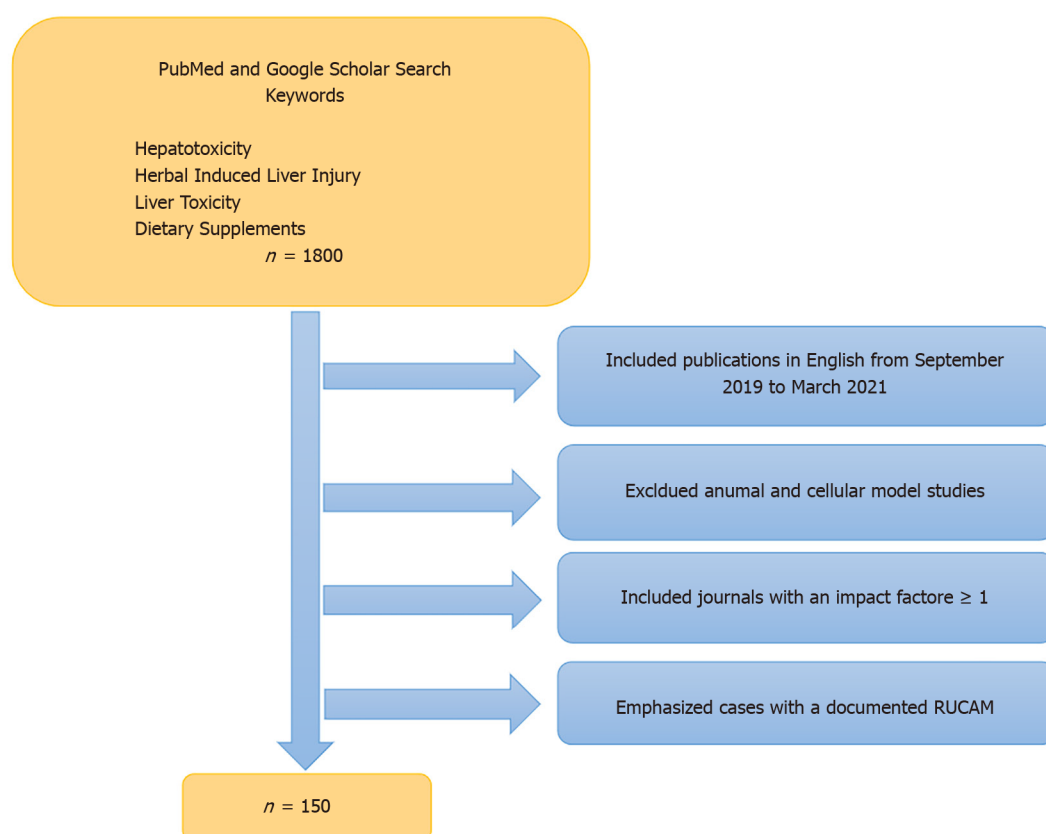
PubMed and Google Scholar Search
Keywords

Hepatotoxicity
Herbal Induced Liver Injury
Liver Toxicity
Dietary Supplements
$n$ = 1800

Included publications in English from September 2019 to March 2021

Excldued anumal and cellular model studies

Included journals with an impact factore ≥ 1

Emphasized cases with a documented RUCAM

$n$ = 150